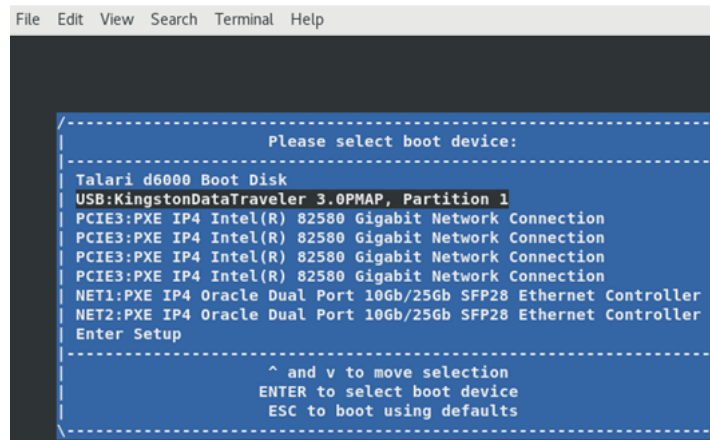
File Edit View Search Terminal Help

Please select boot device:

Talari d6000 Boot Disk
USB:KingstonDataTraveler 3.0PMAP, Partition 1
PCIE3:PXE IP4 Intel(R) 82580 Gigabit Network Connection
PCIE3:PXE IP4 Intel(R) 82580 Gigabit Network Connection
PCIE3:PXE IP4 Intel(R) 82580 Gigabit Network Connection
PCIE3:PXE IP4 Intel(R) 82580 Gigabit Network Connection
NET1:PXE IP4 Oracle Dual Port 10Gb/25Gb SFP28 Ethernet Controller
NET2:PXE IP4 Oracle Dual Port 10Gb/25Gb SFP28 Ethernet Controller
Enter Setup

^ and v to move selection
ENTER to select boot device
ESC to boot using defaults